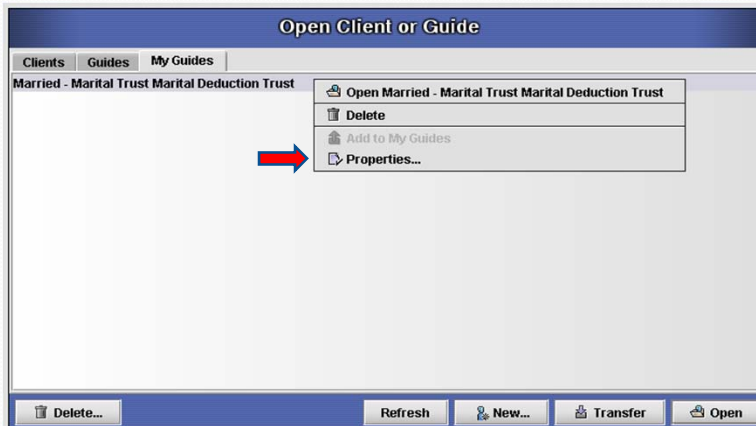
Open Client or Guide

Clients Guides My Guides

Married - Marital Trust Marital Deduction Trust

Open Married - Marital Trust Marital Deduction Trust

Delete

Add to My Guides

Properties...

Delete...

Refresh

New...

Transfer

Open